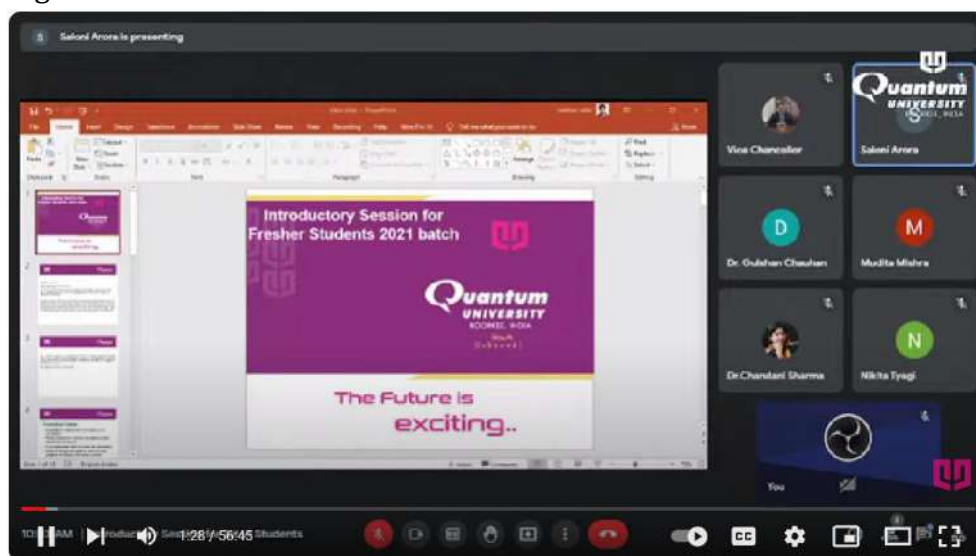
Saloni Arora is presenting

Introductory Session for Fresher Students 2021 batch

Quantum UNIVERSITY ROORKEE, INDIA

The Future is exciting..

Vice Chancellor

Quantum UNIVERSITY ROORKEE, INDIA

Saloni Arora

D

Dr. Gulshan Chauhan

M

Mudita Mishra

Dr.Chandani Sharma

N

Nikita Tyagi

You

10:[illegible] AM | Introduc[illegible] Se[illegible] Students

1:28 / 56:45